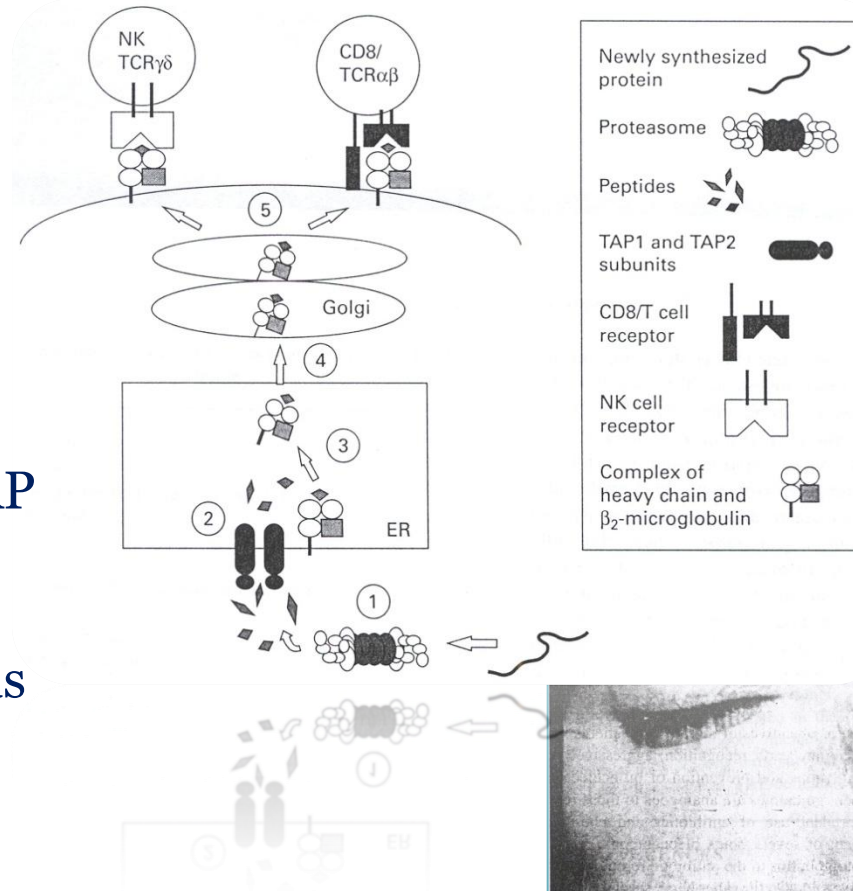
NK
TCRγδ

CD8/
TCRαβ

5

Golgi

4

3

AP

2

ER

1

AS

Newly synthesized protein

Proteasome

Peptides

TAP1 and TAP2 subunits

CD8/T cell receptor

NK cell receptor

Complex of heavy chain and $\beta_2$-microglobulin